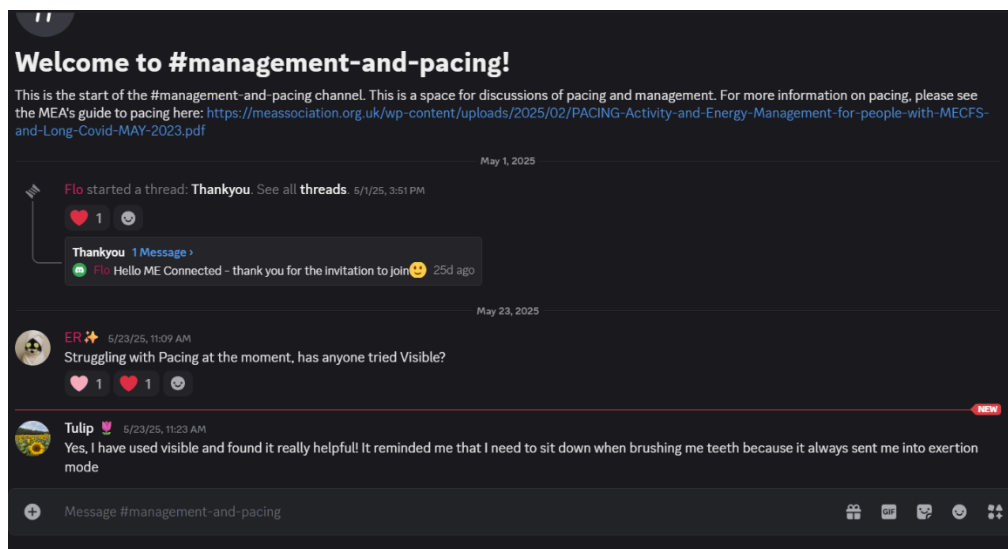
Welcome to #management-and-pacing!

This is the start of the #management-and-pacing channel. This is a space for discussions of pacing and management. For more information on pacing, please see the MEA's guide to pacing here: https://meassociation.org.uk/wp-content/uploads/2025/02/PACING-Activity-and-Energy-Management-for-people-with-MECFS-and-Long-Covid-MAY-2023.pdf

May 1, 2025

Flo started a thread: Thankyou. See all threads. 5/1/25, 3:51 PM

1

Thankyou 1 Message ›
Flo Hello ME Connected - thank you for the invitation to join 25d ago

May 23, 2025

ER 5/23/25, 11:09 AM
Struggling with Pacing at the moment, has anyone tried Visible?

1 1

NEW

Tulip 5/23/25, 11:23 AM
Yes, I have used visible and found it really helpful! It reminded me that I need to sit down when brushing me teeth because it always sent me into exertion mode

Message #management-and-pacing

GIF